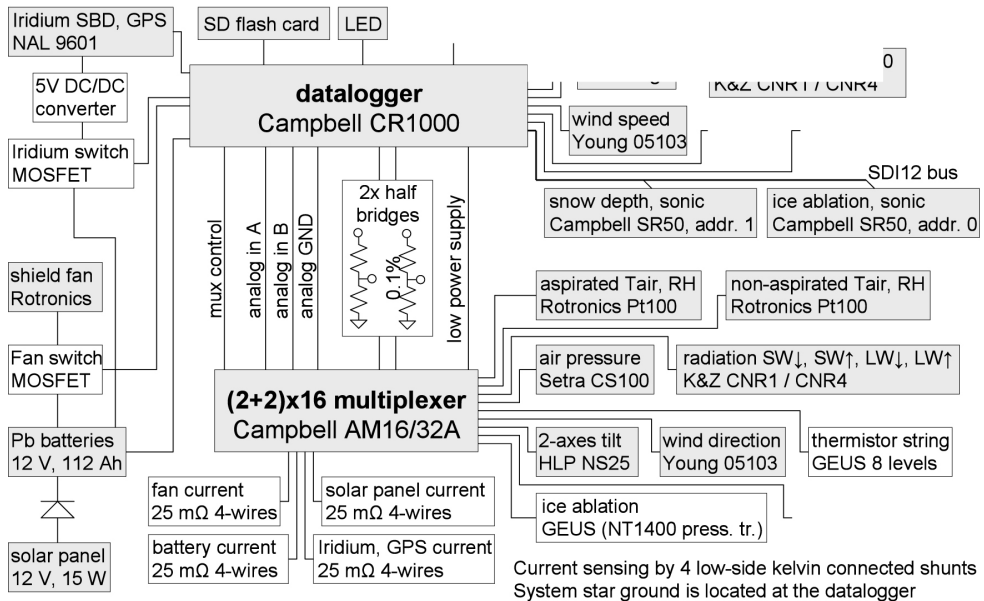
Iridium SBD, GPS
NAL 9601

SD flash card

LED

5V DC/DC
converter

datalogger
Campbell CR1000

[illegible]

K&Z CNR1 / CNR4 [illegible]

wind speed
Young 05103

Iridium switch
MOSFET

SDI12 bus

2x half
bridges

0.1%

mux control

analog in A

analog in B

analog GND

low power supply

snow depth, sonic
Campbell SR50, addr. 1

ice ablation, sonic
Campbell SR50, addr. 0

shield fan
Rotronics

aspirated Tair, RH
Rotronics Pt100

non-aspirated Tair, RH
Rotronics Pt100

Fan switch
MOSFET

air pressure
Setra CS100

radiation SW↓, SW↑, LW↓, LW↑
K&Z CNR1 / CNR4

(2+2)x16 multiplexer
Campbell AM16/32A

Pb batteries
12 V, 112 Ah

2-axes tilt
HLP NS25

wind direction
Young 05103

thermistor string
GEUS 8 levels

fan current
25 mΩ 4-wires

solar panel current
25 mΩ 4-wires

ice ablation
GEUS (NT1400 press. tr.)

solar panel
12 V, 15 W

battery current
25 mΩ 4-wires

Iridium, GPS current
25 mΩ 4-wires

Current sensing by 4 low-side kelvin connected shunts
System star ground is located at the datalogger